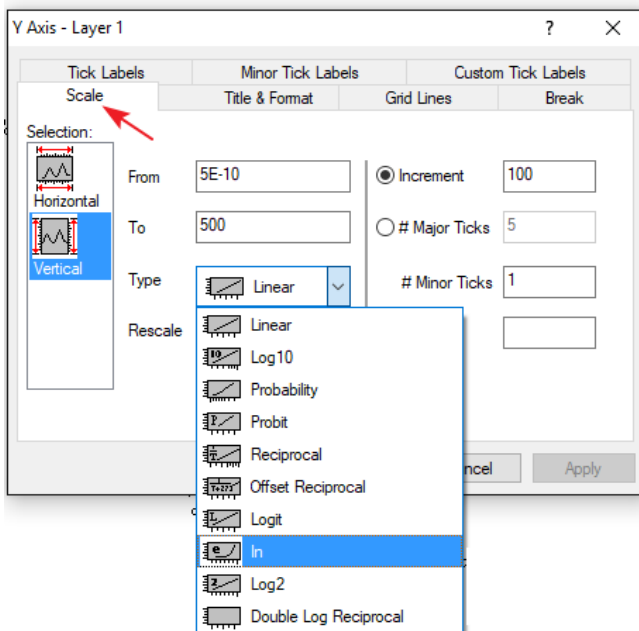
Y Axis - Layer 1

?

Tick Labels
Minor Tick Labels
Custom Tick Labels
Scale
Title & Format
Grid Lines
Break

Selection:
Horizontal
Vertical

From 5E-10
To 500
Type Linear
Rescale

Increment 100
# Major Ticks 5
# Minor Ticks 1

Linear
Log10
Probability
Probit
Reciprocal
Offset Reciprocal
Logit
ln
Log2
Double Log Reciprocal

ncel
Apply